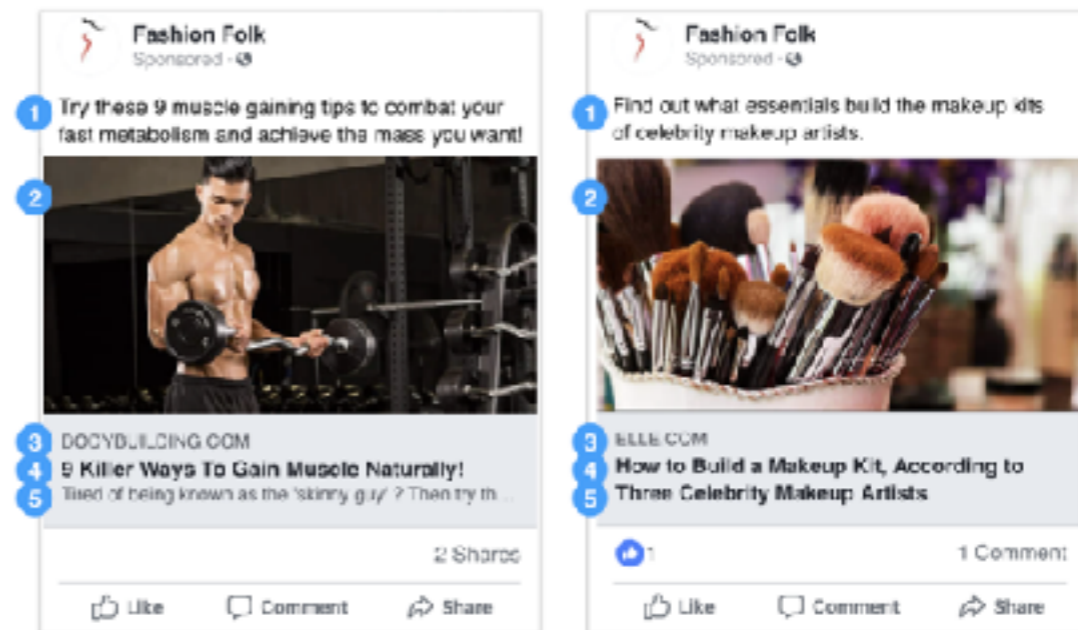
Fashion Folk
Sponsored ·

1 Try these 9 muscle gaining tips to combat your fast metabolism and achieve the mass you want!

2

3 BODYBUILDING.COM
4 9 Killer Ways To Gain Muscle Naturally!
5 Tired of being known as the 'skinny guy'? Then try th...

2 Shares

Like Comment Share

Fashion Folk
Sponsored ·

1 Find out what essentials build the makeup kits of celebrity makeup artists.

2

3 ELLE.COM
4 How to Build a Makeup Kit, According to
5 Three Celebrity Makeup Artists

1

1 Comment

Like Comment Share